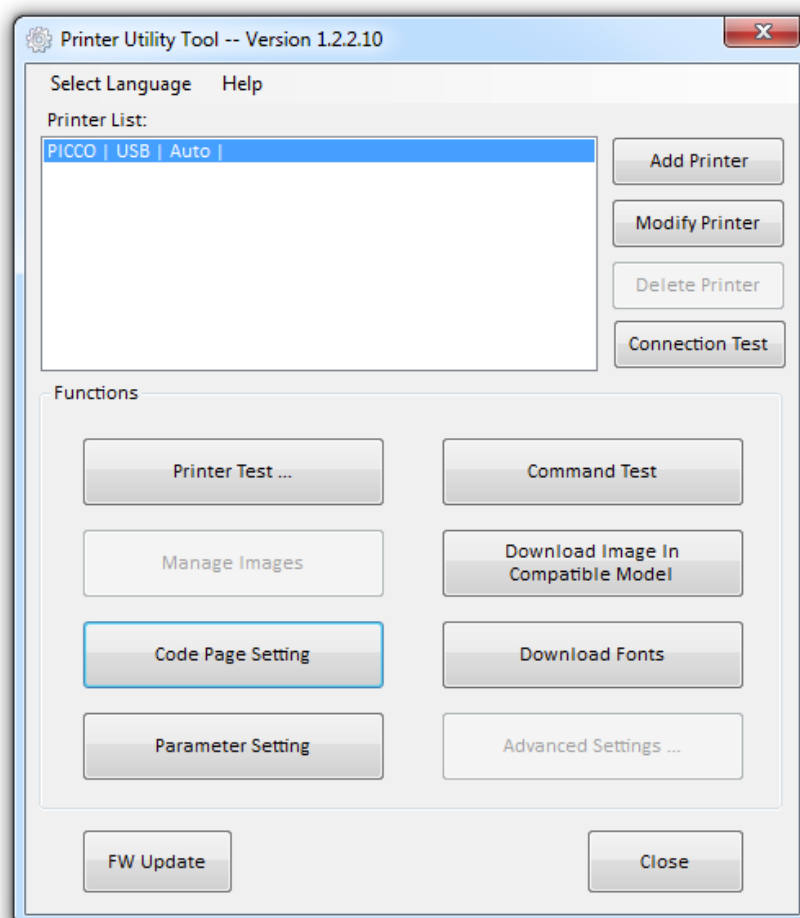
Printer Utility Tool -- Version 1.2.2.10

Select Language Help

Printer List:

PICCO | USB | Auto |

Add Printer

Modify Printer

Delete Printer

Connection Test

Functions

Printer Test ...

Command Test

Manage Images

Download Image In Compatible Model

Code Page Setting

Download Fonts

Parameter Setting

Advanced Settings ...

FW Update

Close